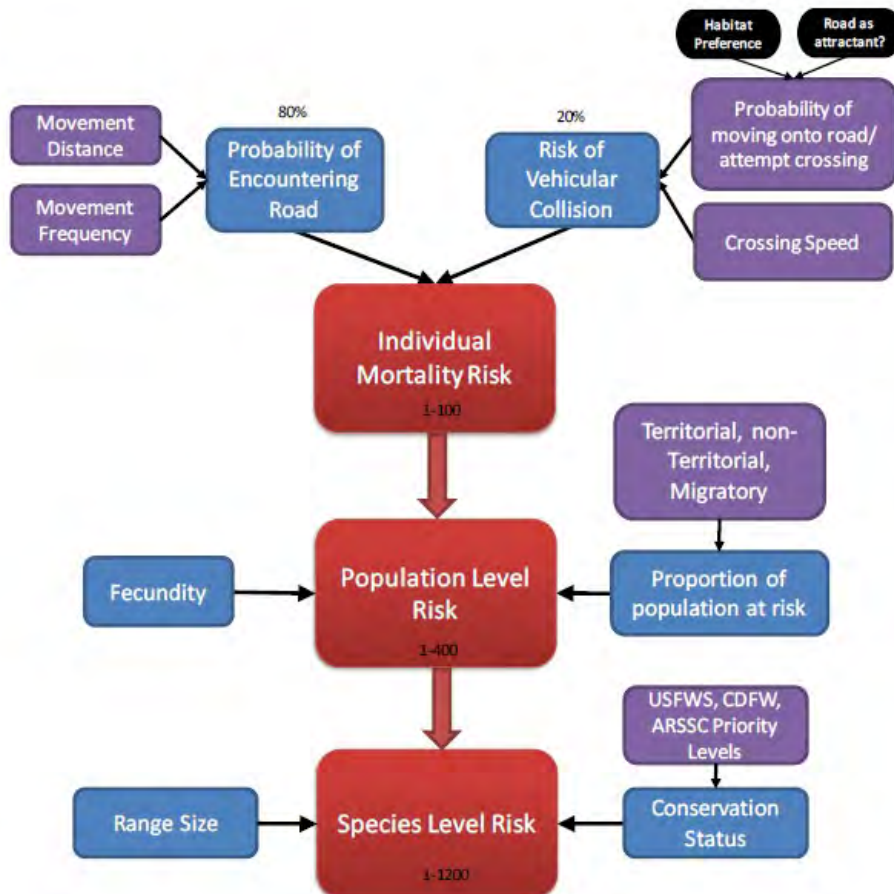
Habitat Preference

Road as attractant?

Movement Distance

Movement Frequency

80%

Probability of Encountering Road

20%

Risk of Vehicular Collision

Probability of moving onto road/ attempt crossing

Crossing Speed

Individual Mortality Risk

1-100

Territorial, non-Territorial, Migratory

Fecundity

Population Level Risk

1-400

Proportion of population at risk

USFWS, CDFW, ARSSC Priority Levels

Range Size

Species Level Risk

1-1200

Conservation Status